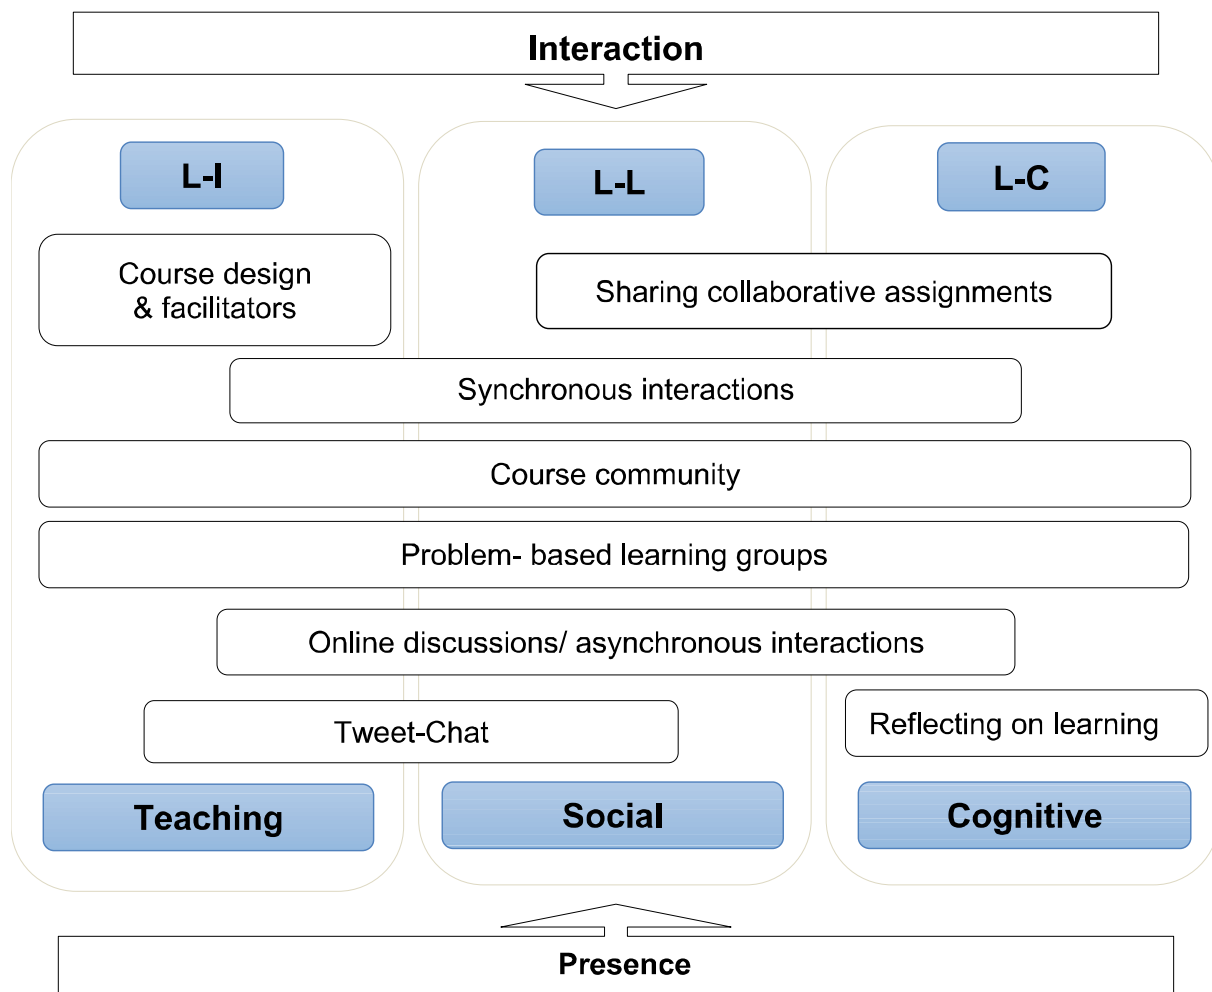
Interaction

L-I

L-L

L-C

Course design & facilitators

Sharing collaborative assignments

Synchronous interactions

Course community

Problem- based learning groups

Online discussions/ asynchronous interactions

Tweet-Chat

Reflecting on learning

Teaching

Social

Cognitive

Presence